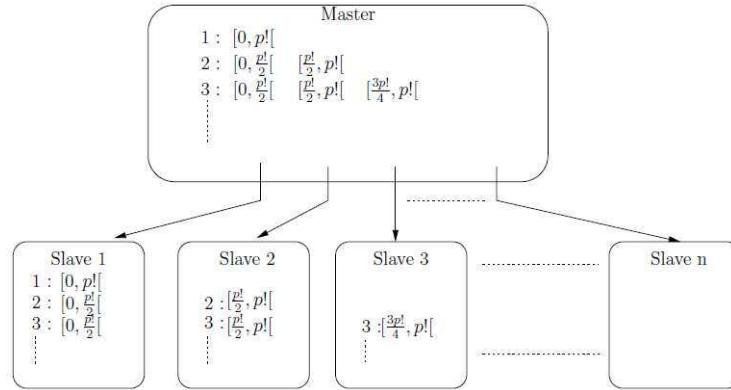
Master

1 : $[0, p![$

2 : $[0, \frac{p!}{2}[$ $[\frac{p!}{2}, p![$

3 : $[0, \frac{p!}{2}[$ $[\frac{p!}{2}, p![$ $[\frac{3p!}{4}, p![$

Slave 1

1 : $[0, p![$

2 : $[0, \frac{p!}{2}[$

3 : $[0, \frac{p!}{2}[$

Slave 2

2 : $[\frac{p!}{2}, p![$

3 : $[\frac{p!}{2}, p![$

Slave 3

3 : $[\frac{3p!}{4}, p![$

Slave n